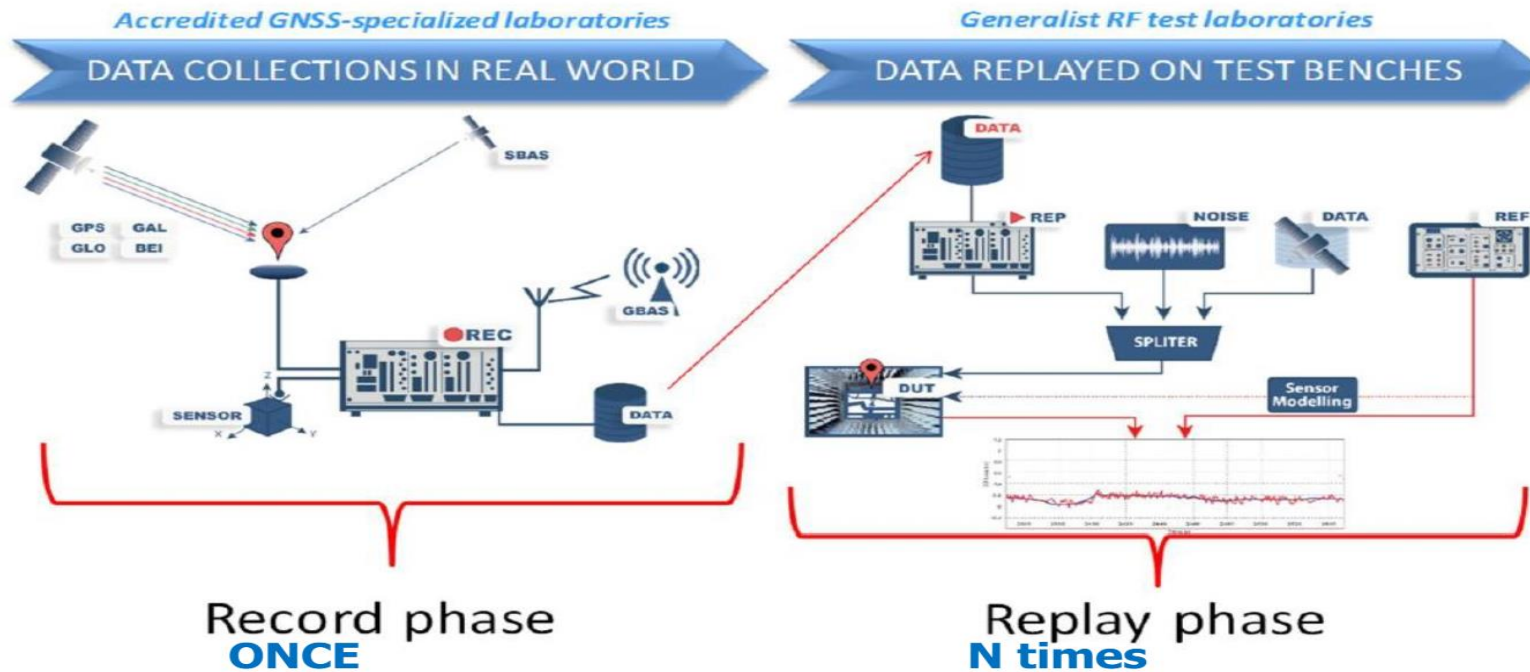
Accredited GNSS-specialized laboratories

DATA COLLECTIONS IN REAL WORLD

SBAS

GPS GAL
GLO BEI

GBAS

REC

Z
SENSOR
X Y

DATA

Generalist RF test laboratories

DATA REPLAYED ON TEST BENCHES

DATA

REP

NOISE

DATA

REF

SPLITER

DUT

Sensor Modelling

Record phase
ONCE

Replay phase
N times